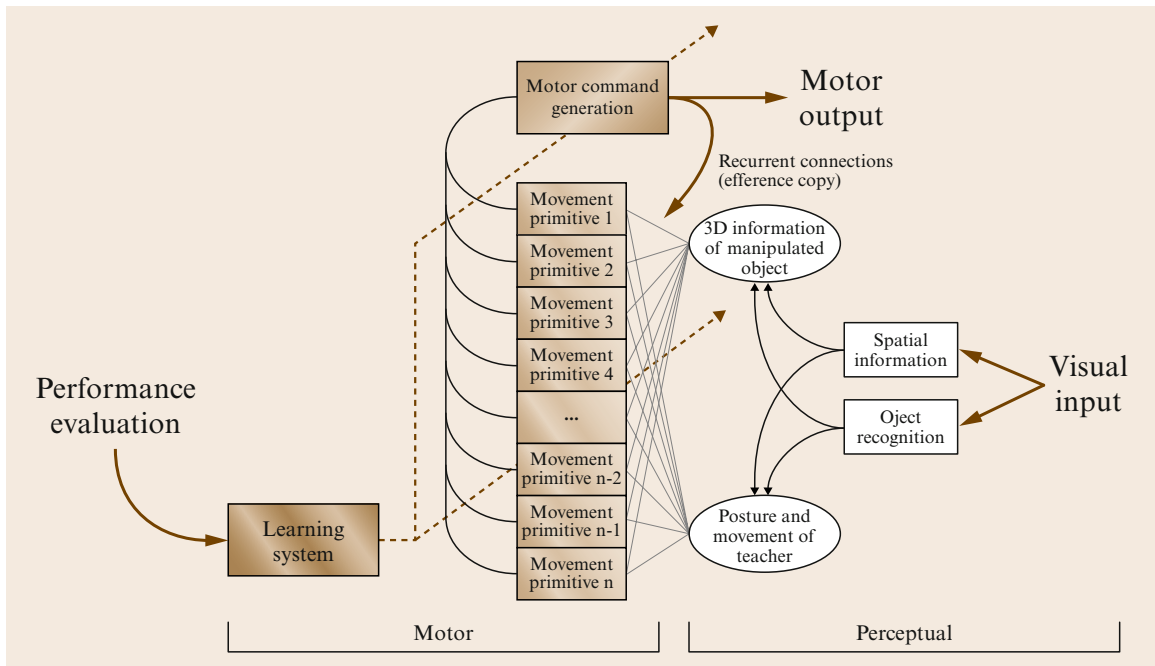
Motor command generation

Motor output

Recurrent connections (efference copy)

Movement primitive 1

Movement primitive 2

Movement primitive 3

Movement primitive 4

...

Movement primitive n-2

Movement primitive n-1

Movement primitive n

3D information of manipulated object

Spatial information

Oject recognition

Visual input

Posture and movement of teacher

Performance evaluation

Learning system

Motor

Perceptual